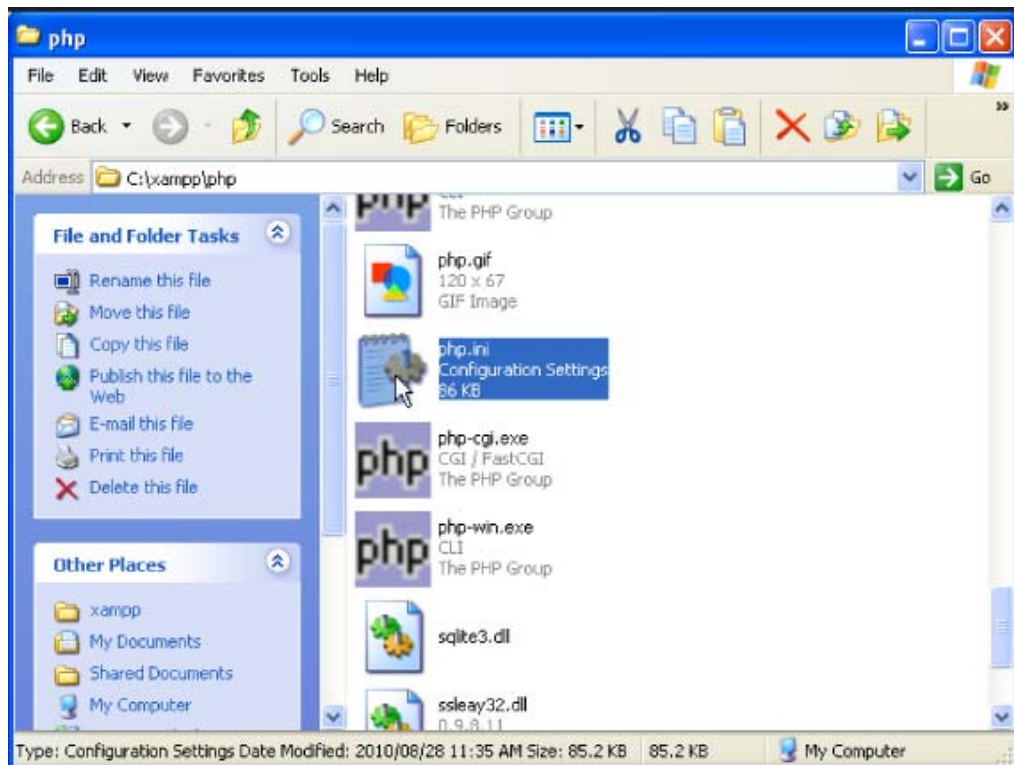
php

File Edit View Favorites Tools Help

Back Search Folders

Address C:\xampp\php Go

File and Folder Tasks

Rename this file
Move this file
Copy this file
Publish this file to the Web
E-mail this file
Print this file
Delete this file

Other Places

xampp
My Documents
Shared Documents
My Computer

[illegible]
The PHP Group

php.gif
120 x 67
GIF Image

php.ini
Configuration Settings
86 KB

php-cgi.exe
CGI / FastCGI
The PHP Group

php-win.exe
CLI
The PHP Group

sqlite3.dll

ssleay32.dll
0.9.8.11

Type: Configuration Settings Date Modified: 2010/08/28 11:35 AM Size: 85.2 KB 85.2 KB My Computer